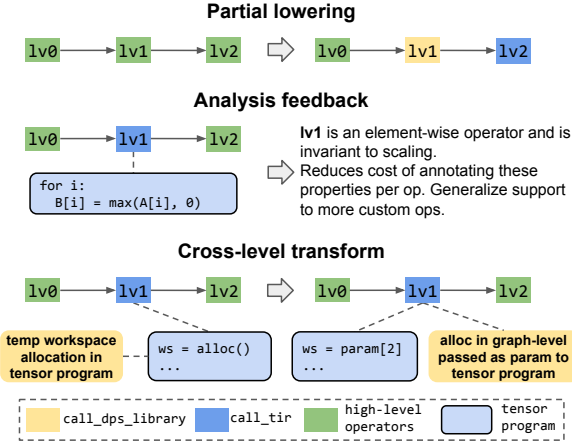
Partial lowering

lv0 lv1 lv2 lv0 lv1 lv2

Analysis feedback

lv0 lv1 lv2

for i:
  B[i] = max(A[i], 0)

**lv1** is an element-wise operator and is invariant to scaling.
Reduces cost of annotating these properties per op. Generalize support to more custom ops.

Cross-level transform

lv0 lv1 lv2 lv0 lv1 lv2

temp workspace allocation in tensor program

ws = alloc()
...

ws = param[2]
...

alloc in graph-level passed as param to tensor program

call_dps_library call_tir high-level operators tensor program